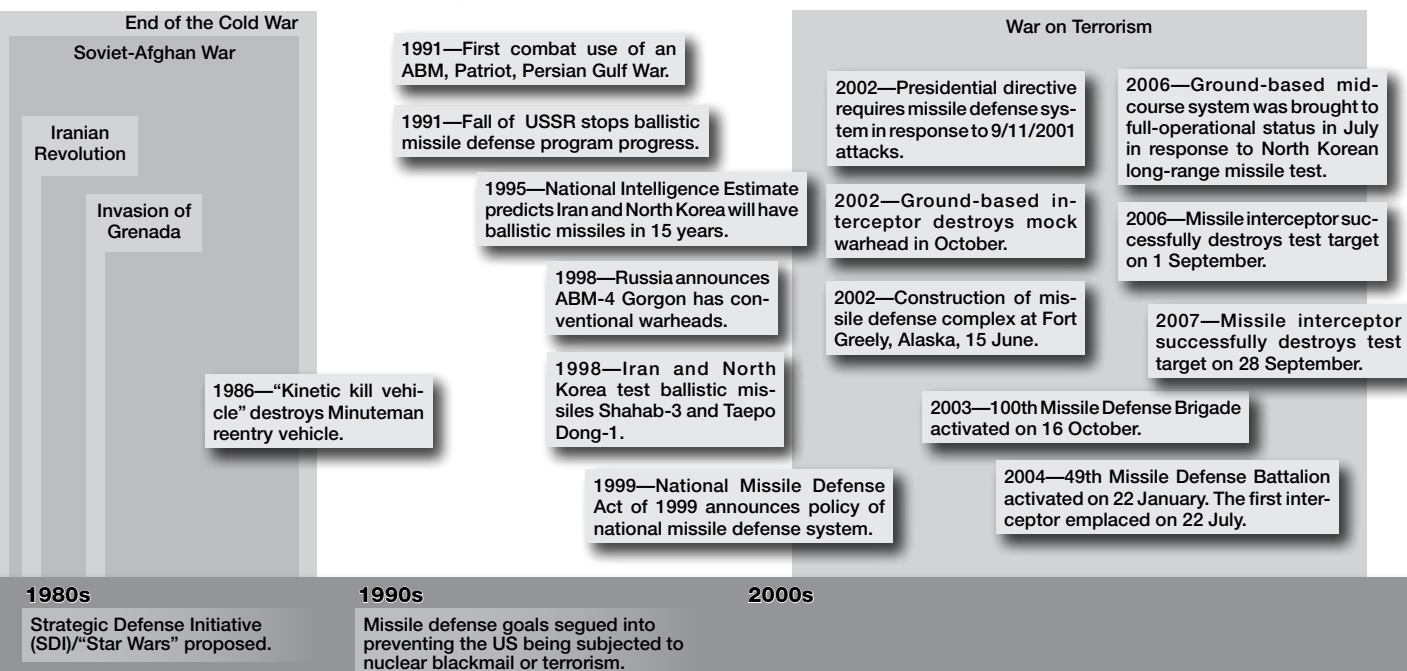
End of the Cold War

Soviet-Afghan War

Iranian Revolution

Invasion of Grenada

1986—"Kinetic kill vehicle" destroys Minuteman reentry vehicle.

1991—First combat use of an ABM, Patriot, Persian Gulf War.

1991—Fall of USSR stops ballistic missile defense program progress.

1995—National Intelligence Estimate predicts Iran and North Korea will have ballistic missiles in 15 years.

1998—Russia announces ABM-4 Gorgon has conventional warheads.

1998—Iran and North Korea test ballistic missiles Shahab-3 and Taepo Dong-1.

1999—National Missile Defense Act of 1999 announces policy of national missile defense system.

War on Terrorism

2002—Presidential directive requires missile defense system in response to 9/11/2001 attacks.

2002—Ground-based interceptor destroys mock warhead in October.

2002—Construction of missile defense complex at Fort Greely, Alaska, 15 June.

2006—Ground-based midcourse system was brought to full-operational status in July in response to North Korean long-range missile test.

2006—Missile interceptor successfully destroys test target on 1 September.

2007—Missile interceptor successfully destroys test target on 28 September.

2003—100th Missile Defense Brigade activated on 16 October.

2004—49th Missile Defense Battalion activated on 22 January. The first interceptor emplaced on 22 July.

1980s

Strategic Defense Initiative (SDI)/"Star Wars" proposed.

1990s

Missile defense goals segued into preventing the US being subjected to nuclear blackmail or terrorism.

2000s